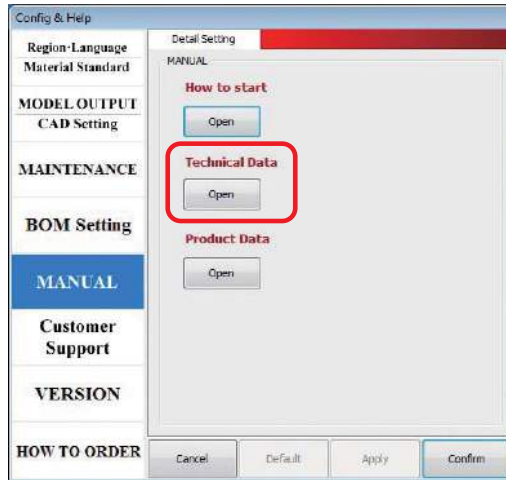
Config & Help

Region-Language
Material Standard

MODEL OUTPUT
CAD Setting

MAINTENANCE

BOM Setting

MANUAL

Customer Support

VERSION

HOW TO ORDER

Detail Setting

MANUAL

How to start

Open

Technical Data

Open

Product Data

Open

Cancel

Default

Apply

Confirm